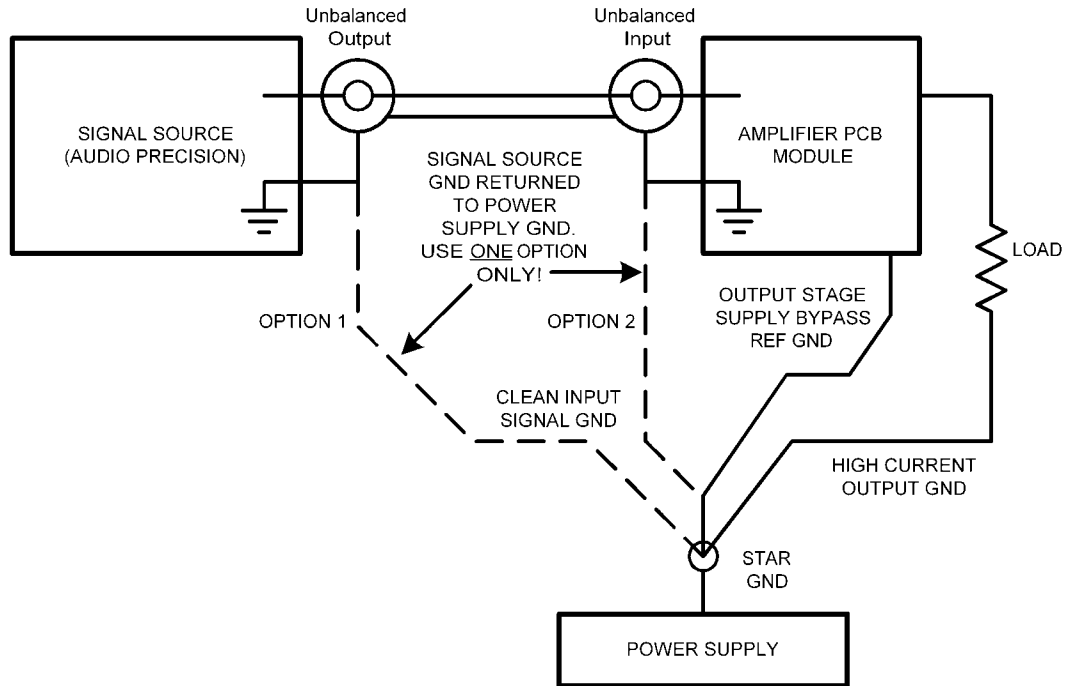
Unbalanced Output

Unbalanced Input

SIGNAL SOURCE (AUDIO PRECISION)

AMPLIFIER PCB MODULE

SIGNAL SOURCE GND RETURNED TO POWER SUPPLY GND. USE ONE OPTION ONLY!

LOAD

OPTION 1

OPTION 2

OUTPUT STAGE SUPPLY BYPASS REF GND

CLEAN INPUT SIGNAL GND

HIGH CURRENT OUTPUT GND

STAR GND

POWER SUPPLY